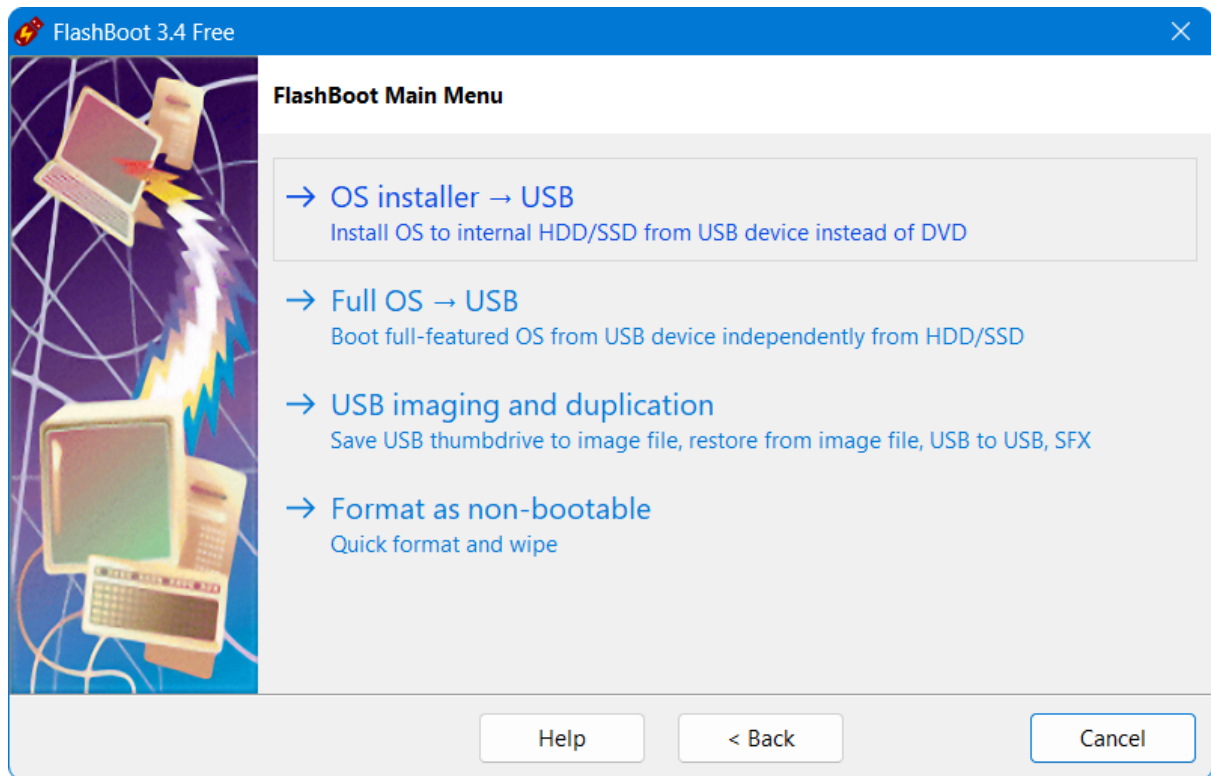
FlashBoot 3.4 Free

FlashBoot Main Menu

→ OS installer → USB
Install OS to internal HDD/SSD from USB device instead of DVD

→ Full OS → USB
Boot full-featured OS from USB device independently from HDD/SSD

→ USB imaging and duplication
Save USB thumbdrive to image file, restore from image file, USB to USB, SFX

→ Format as non-bootable
Quick format and wipe

Help
< Back
Cancel